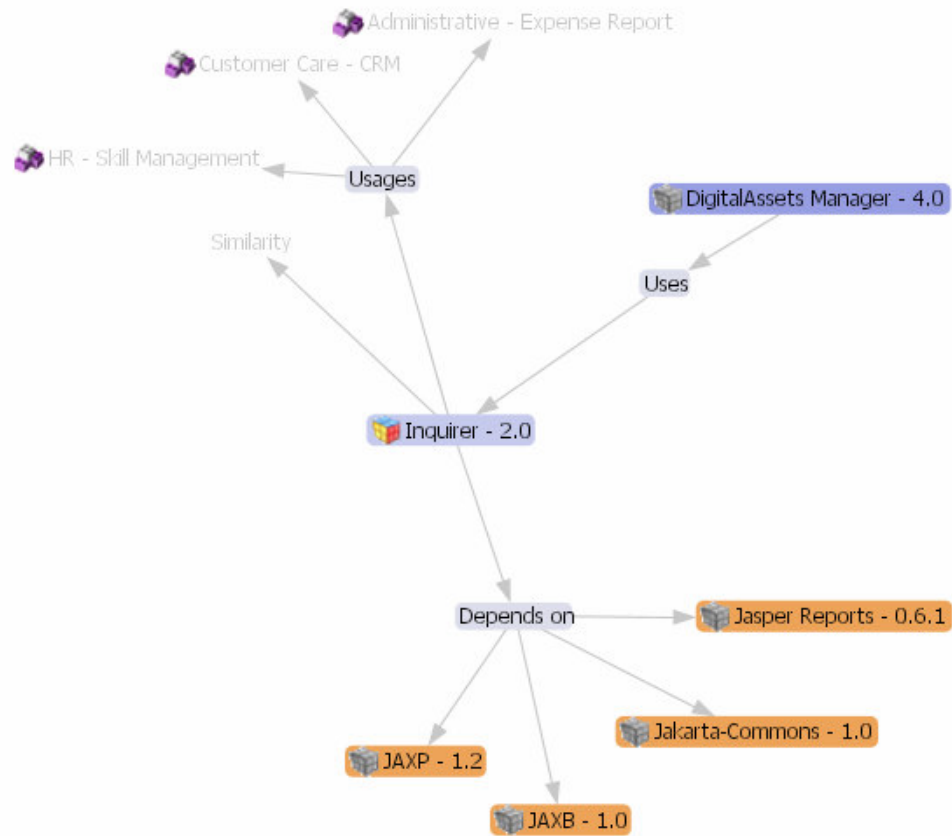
Administrative - Expense Report

Customer Care - CRM

HR - Skill Management

Usages

DigitalAssets Manager - 4.0

Similarity

Uses

Inquirer - 2.0

Depends on

Jasper Reports - 0.6.1

Jakarta-Commons - 1.0

JAXP - 1.2

JAXB - 1.0